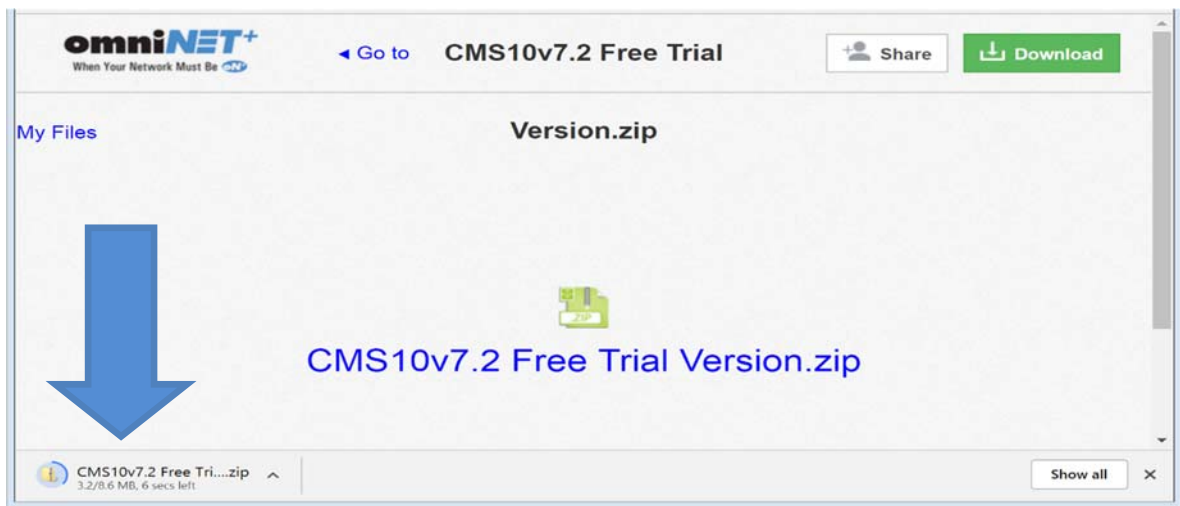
omniNET+
When Your Network Must Be ON

◂ Go to CMS10v7.2 Free Trial

Share

Download

My Files

Version.zip

ZIP

CMS10v7.2 Free Trial Version.zip

CMS10v7.2 Free Tri....zip
3.2/8.6 MB, 6 secs left

Show all

×